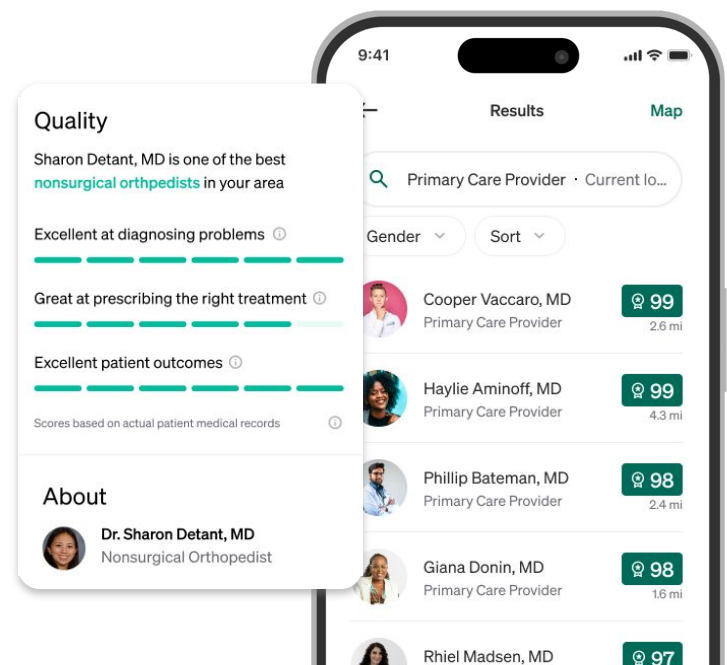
Quality

Sharon Detant, MD is one of the best nonsurgical orthpedists in your area

Excellent at diagnosing problems

Great at prescribing the right treatment

Excellent patient outcomes

Scores based on actual patient medical records

About

Dr. Sharon Detant, MD
Nonsurgical Orthopedist

9:41

Results

Map

Primary Care Provider · Current lo...

Gender

Sort

Cooper Vaccaro, MD
Primary Care Provider
99
2.6 mi

Haylie Aminoff, MD
Primary Care Provider
99
4.3 mi

Phillip Bateman, MD
Primary Care Provider
98
2.4 mi

Giana Donin, MD
Primary Care Provider
98
1.6 mi

Rhiel Madsen, MD
97